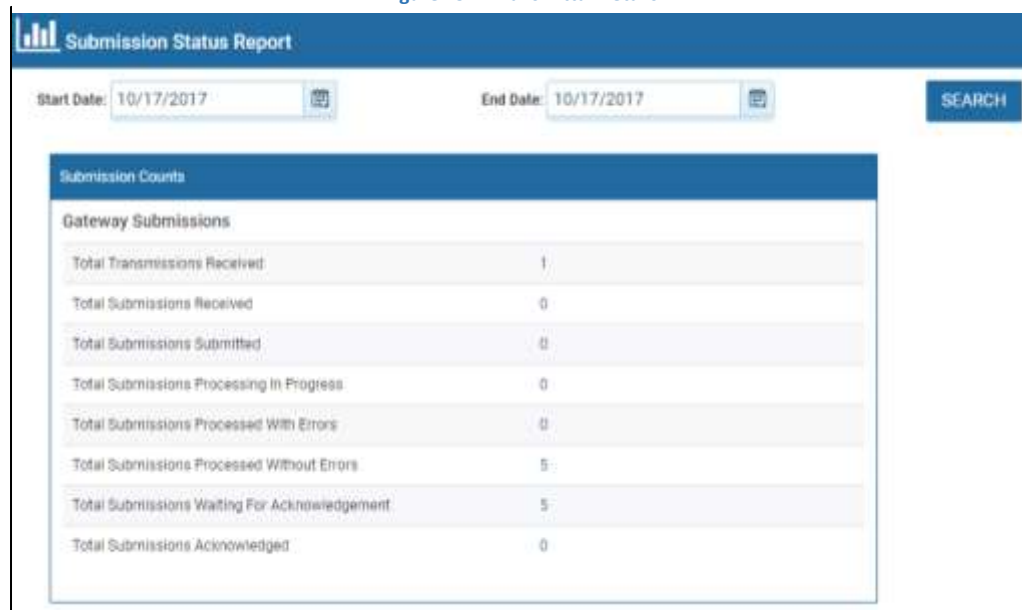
Submission Status Report

Start Date: 10/17/2017

End Date: 10/17/2017

SEARCH

Submission Counts

Gateway Submissions

| | |
|---|---|
| Total Transmissions Received | 1 |
| Total Submissions Received | 0 |
| Total Submissions Submitted | 0 |
| Total Submissions Processing In Progress | 0 |
| Total Submissions Processed With Errors | 0 |
| Total Submissions Processed Without Errors | 5 |
| Total Submissions Waiting For Acknowledgement | 5 |
| Total Submissions Acknowledged | 0 |